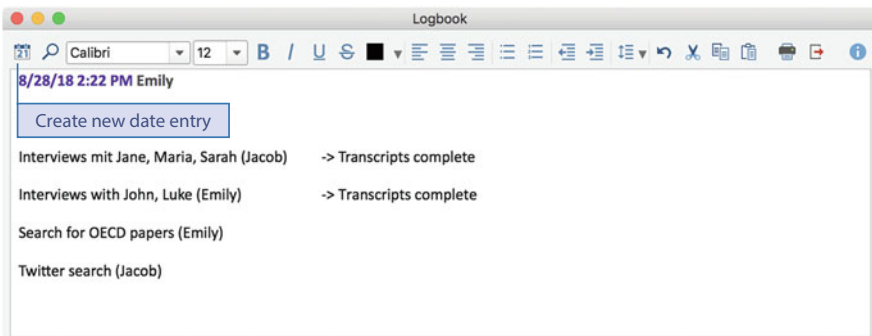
Logbook

Calibri 12 B I U S

8/28/18 2:22 PM Emily

Create new date entry

Interviews mit Jane, Maria, Sarah (Jacob) -> Transcripts complete

Interviews with John, Luke (Emily) -> Transcripts complete

Search for OECD papers (Emily)

Twitter search (Jacob)